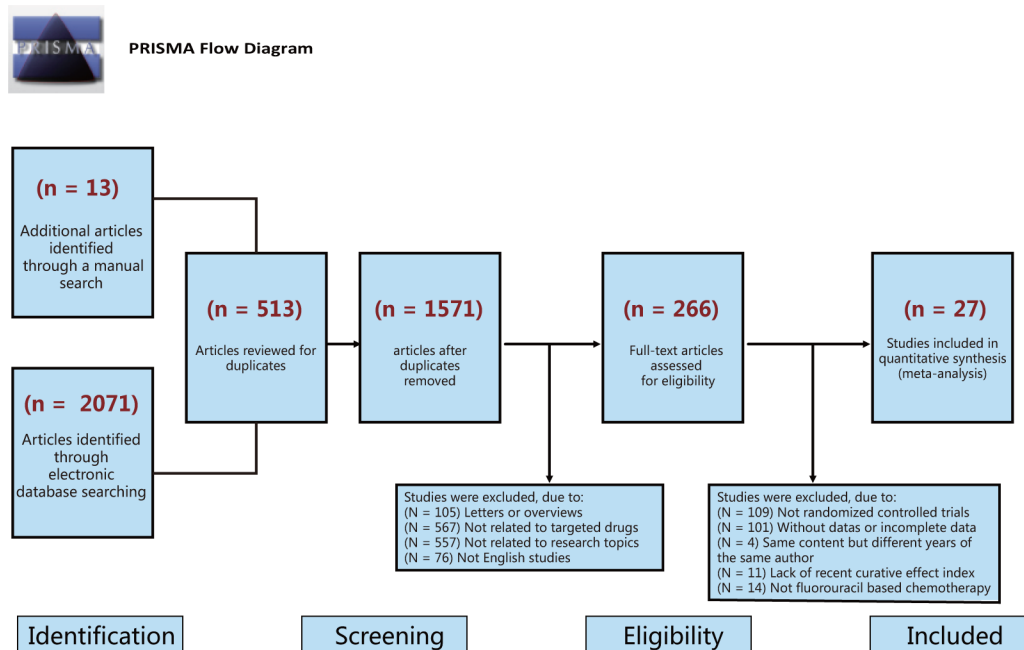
PRISMA

PRISMA Flow Diagram

(n = 13)

Additional articles identified through a manual search

(n = 2071)

Articles identified through electronic database searching

(n = 513)

Articles reviewed for duplicates

(n = 1571)

articles after duplicates removed

(n = 266)

Full-text articles assessed for eligibility

(n = 27)

Studies included in quantitative synthesis (meta-analysis)

Studies were excluded, due to:
(N = 105) Letters or overviews
(N = 567) Not related to targeted drugs
(N = 557) Not related to research topics
(N = 76) Not English studies

Studies were excluded, due to:
(N = 109) Not randomized controlled trials
(N = 101) Without datas or incomplete data
(N = 4) Same content but different years of the same author
(N = 11) Lack of recent curative effect index
(N = 14) Not fluorouracil based chemotherapy

Identification

Screening

Eligibility

Included